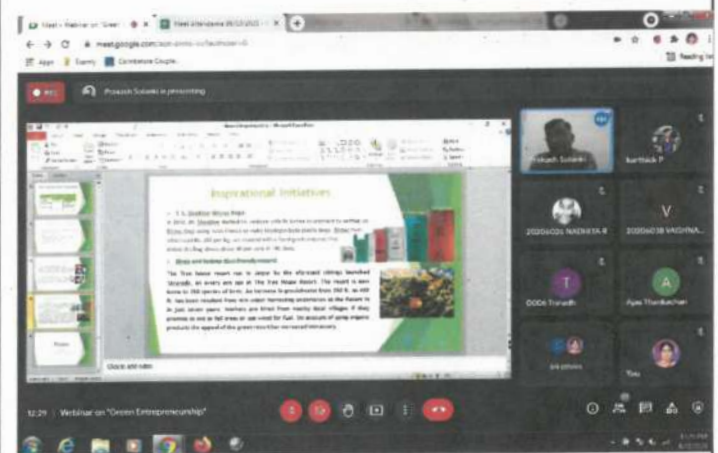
Meet - Webinar on "Gree... × Meet Attendance ... ×

← → C meet.google.com/

Apps Events Coimbatore Couple

REC Prakash Solanki is presenting

Inspirational Initiatives

The Tree house resort ... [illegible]

Click to add notes

Prakash Solanki

karthick P

20206026 NAINIKA R

V

20206038 VAISHNA...

T

0004 Trinath

A

Apa Thankachan

Ink photos

You

12:29 | Webinar on "Green Entrepreneurship"